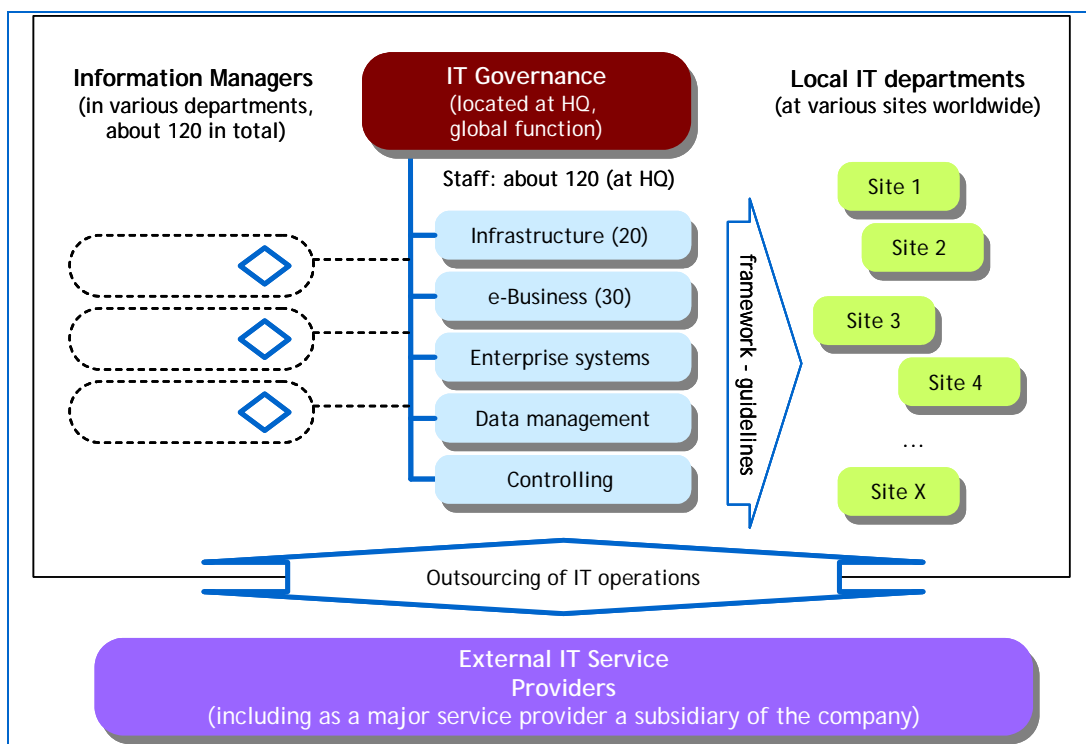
Information Managers
(in various departments, about 120 in total)

IT Governance
(located at HQ, global function)

Local IT departments
(at various sites worldwide)

Staff: about 120 (at HQ)

Infrastructure (20)

e-Business (30)

Enterprise systems

Data management

Controlling

framework - guidelines

Site 1

Site 2

Site 3

Site 4

...

Site X

Outsourcing of IT operations

External IT Service Providers
(including as a major service provider a subsidiary of the company)